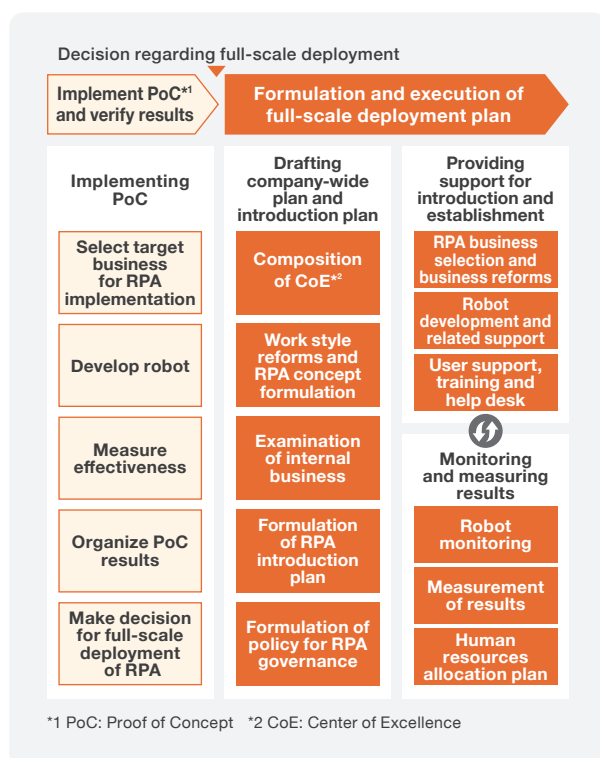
Decision regarding full-scale deployment

Implement PoC*1 and verify results

Formulation and execution of full-scale deployment plan

Implementing PoC

Select target business for RPA implementation

Develop robot

Measure effectiveness

Organize PoC results

Make decision for full-scale deployment of RPA

Drafting company-wide plan and introduction plan

Composition of CoE*2

Work style reforms and RPA concept formulation

Examination of internal business

Formulation of RPA introduction plan

Formulation of policy for RPA governance

Providing support for introduction and establishment

RPA business selection and business reforms

Robot development and related support

User support, training and help desk

Monitoring and measuring results

Robot monitoring

Measurement of results

Human resources allocation plan

*1 PoC: Proof of Concept *2 CoE: Center of Excellence